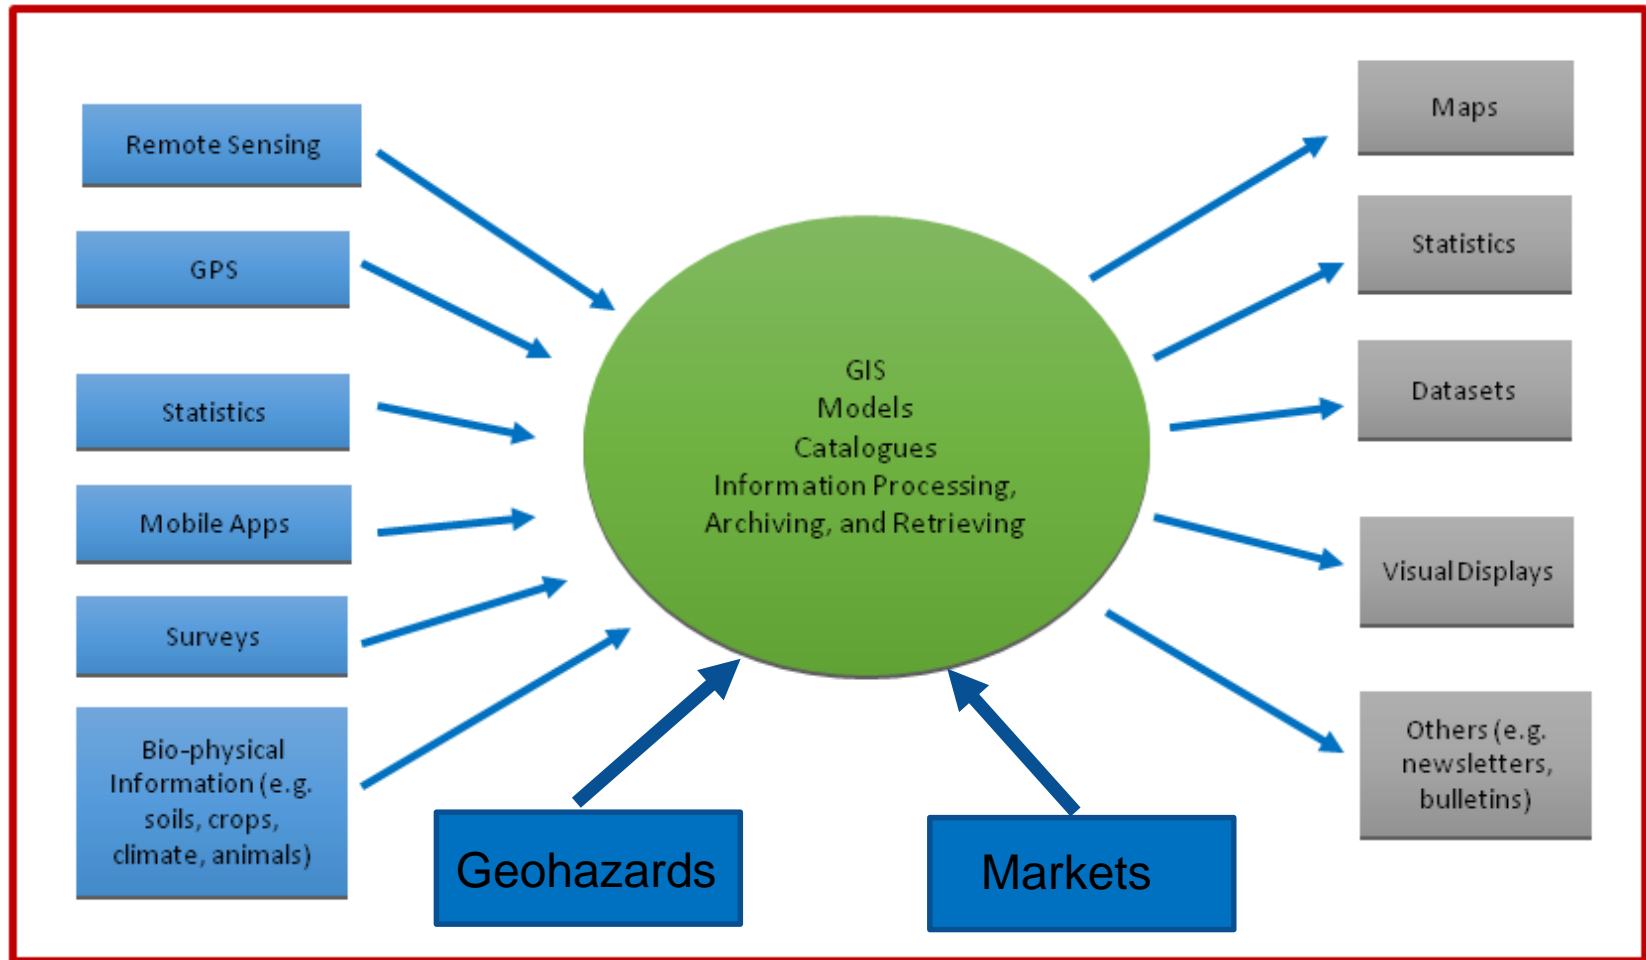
Remote Sensing

GPS

Statistics

Mobile Apps

Surveys

Bio-physical Information (e.g. soils, crops, climate, animals)

GIS
Models
Catalogues
Information Processing,
Archiving, and Retrieving

Geohazards

Markets

Maps

Statistics

Datasets

Visual Displays

Others (e.g. newsletters, bulletins)